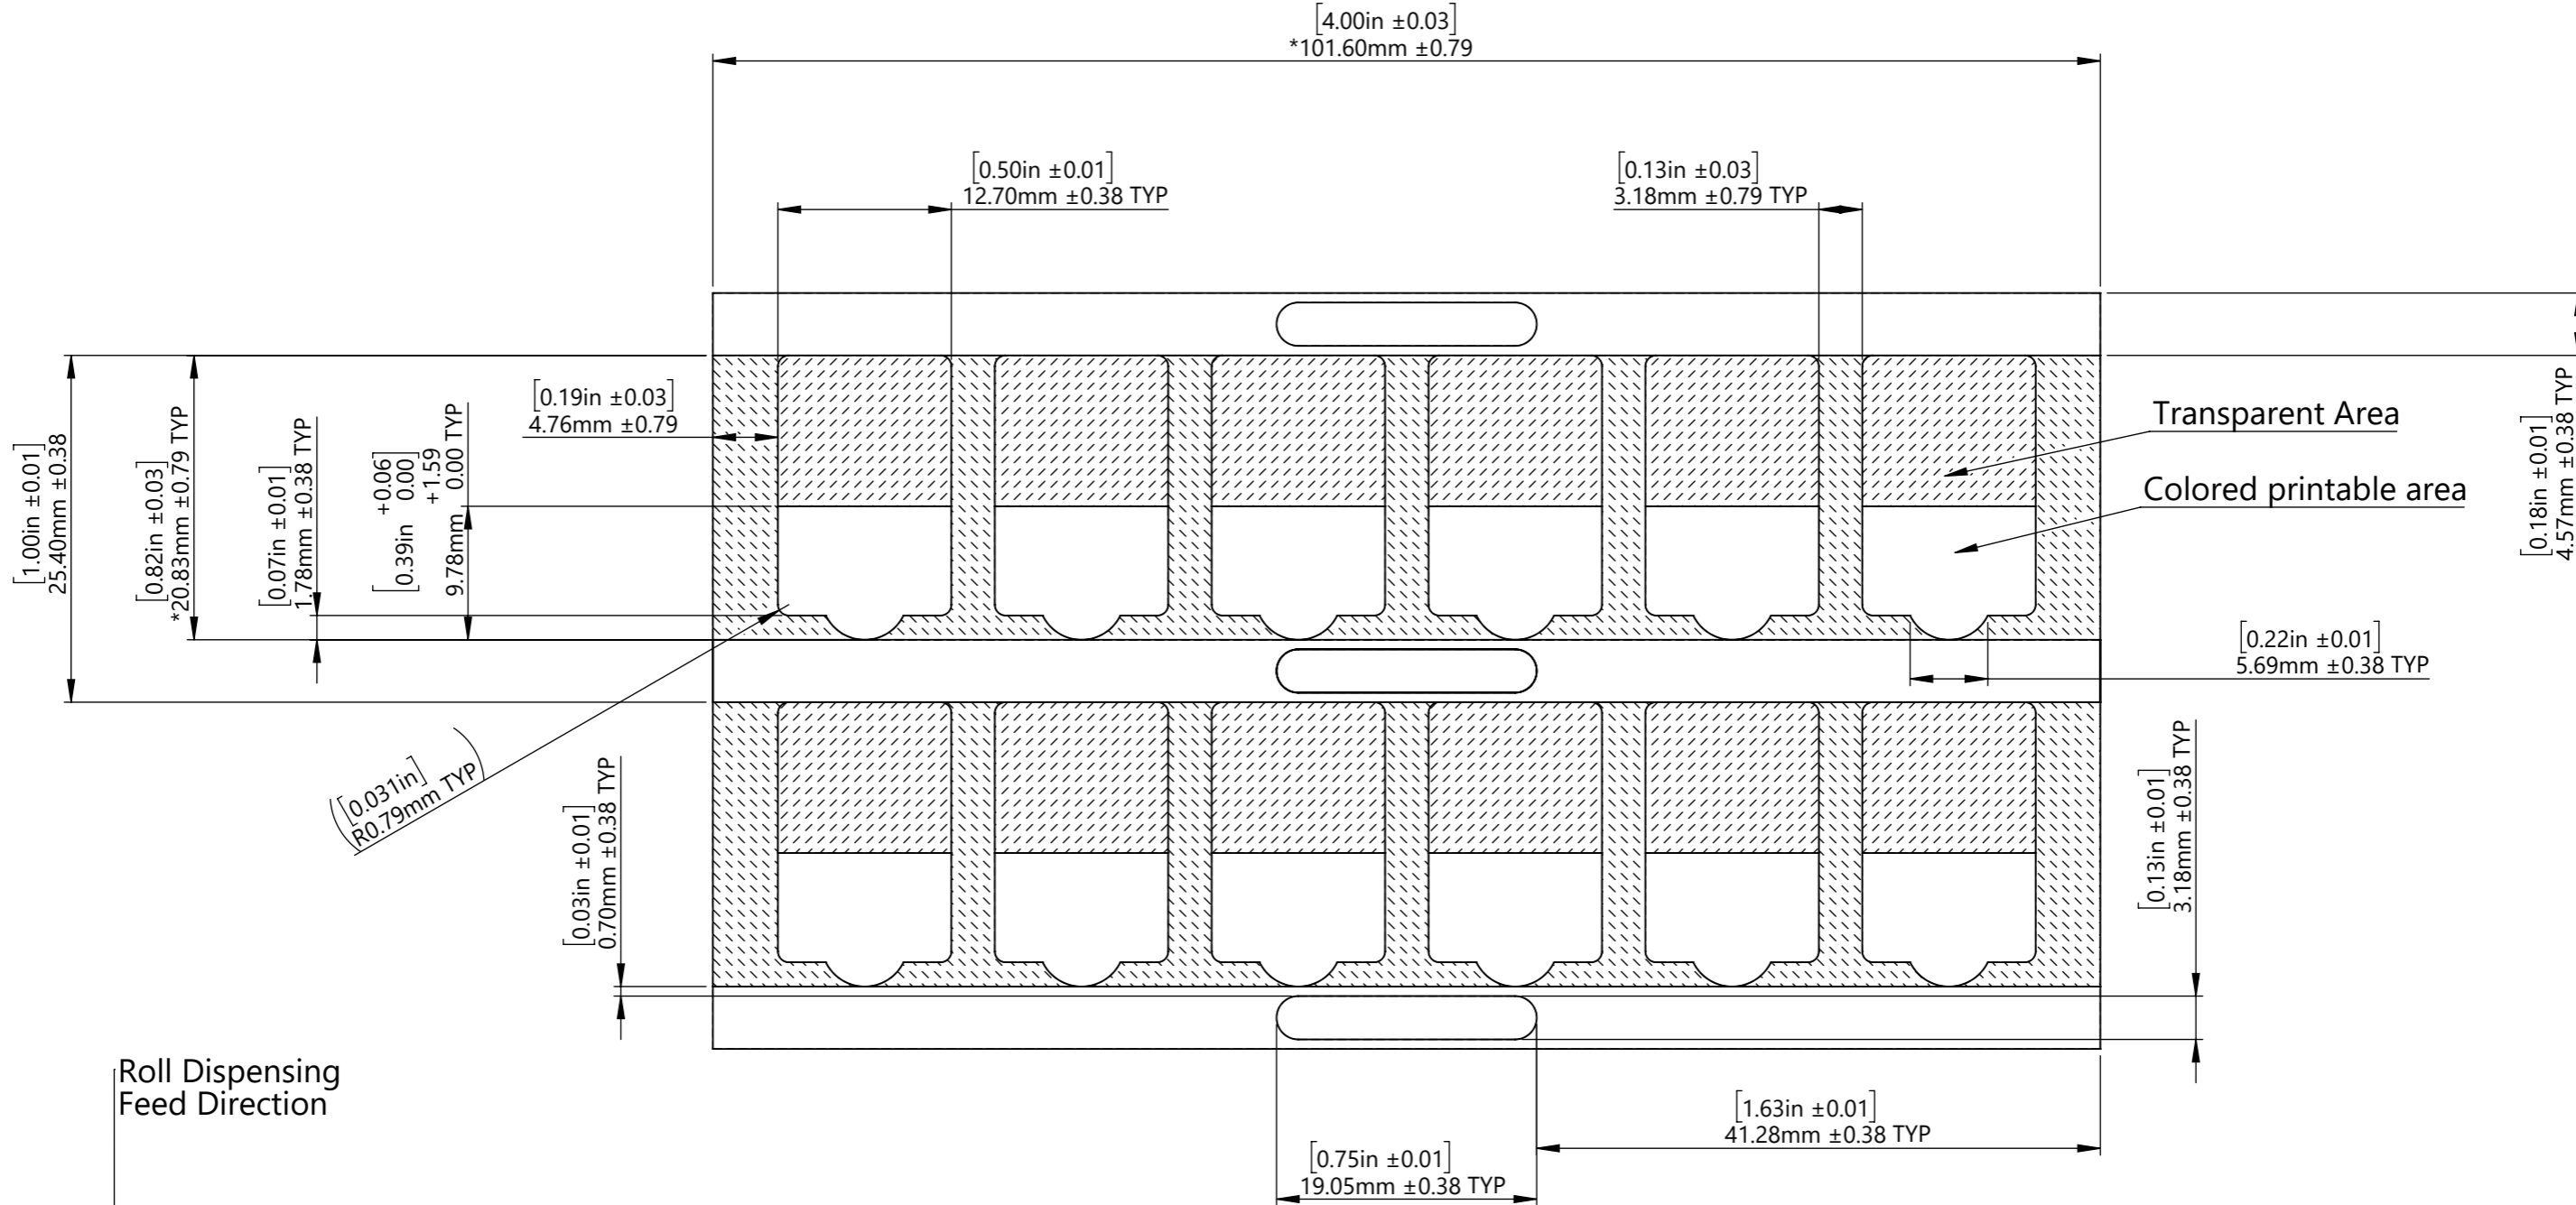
[4.00in ±0.03]
*101.60mm ±0.79

[0.50in ±0.01]
12.70mm ±0.38 TYP

[0.13in ±0.03]
3.18mm ±0.79 TYP

[0.19in ±0.03]
4.76mm ±0.79

Transparent Area

Colored printable area

[0.18in ±0.01]
4.57mm ±0.38 TYP

[1.00in ±0.01]
25.40mm ±0.38

[0.82in ±0.03]
*20.83mm ±0.79 TYP

[0.07in ±0.01]
1.78mm ±0.38 TYP

[0.39in $^{+0.06}_{0.00}$]
9.78mm $^{+1.59}_{0.00}$ TYP

[0.22in ±0.01]
5.69mm ±0.38 TYP

[0.031in]
R0.79mm TYP

[0.03in ±0.01]
0.70mm ±0.38 TYP

[0.13in ±0.01]
3.18mm ±0.38 TYP

Roll Dispensing
Feed Direction

[1.63in ±0.01]
41.28mm ±0.38 TYP

[0.75in ±0.01]
19.05mm ±0.38 TYP